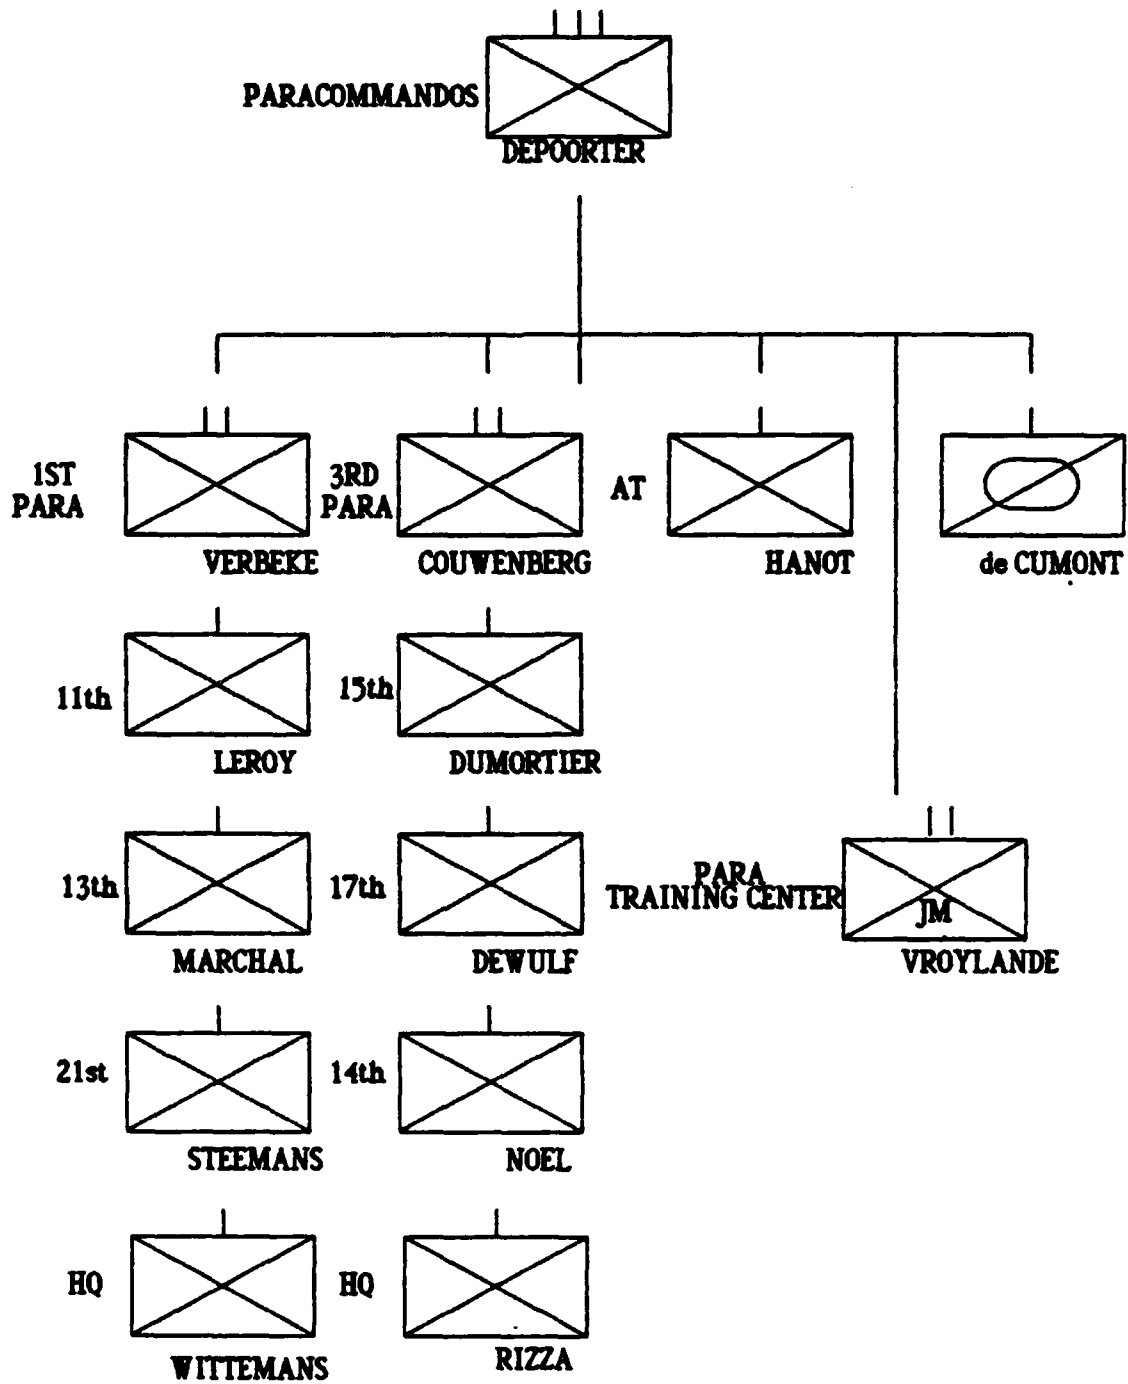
PARACOMMANDOS
DEPOORTER

1ST PARA
VERBEKE

3RD PARA
COUWENBERG

AT
HANOT

de CUMONT

11th
LEROY

15th
DUMORTIER

13th
MARCHAL

17th
DEWULF

PARA TRAINING CENTER
JM
VROYLANDE

21st
STEEMANS

14th
NOEL

HQ
WITTEMANS

HQ
RIZZA